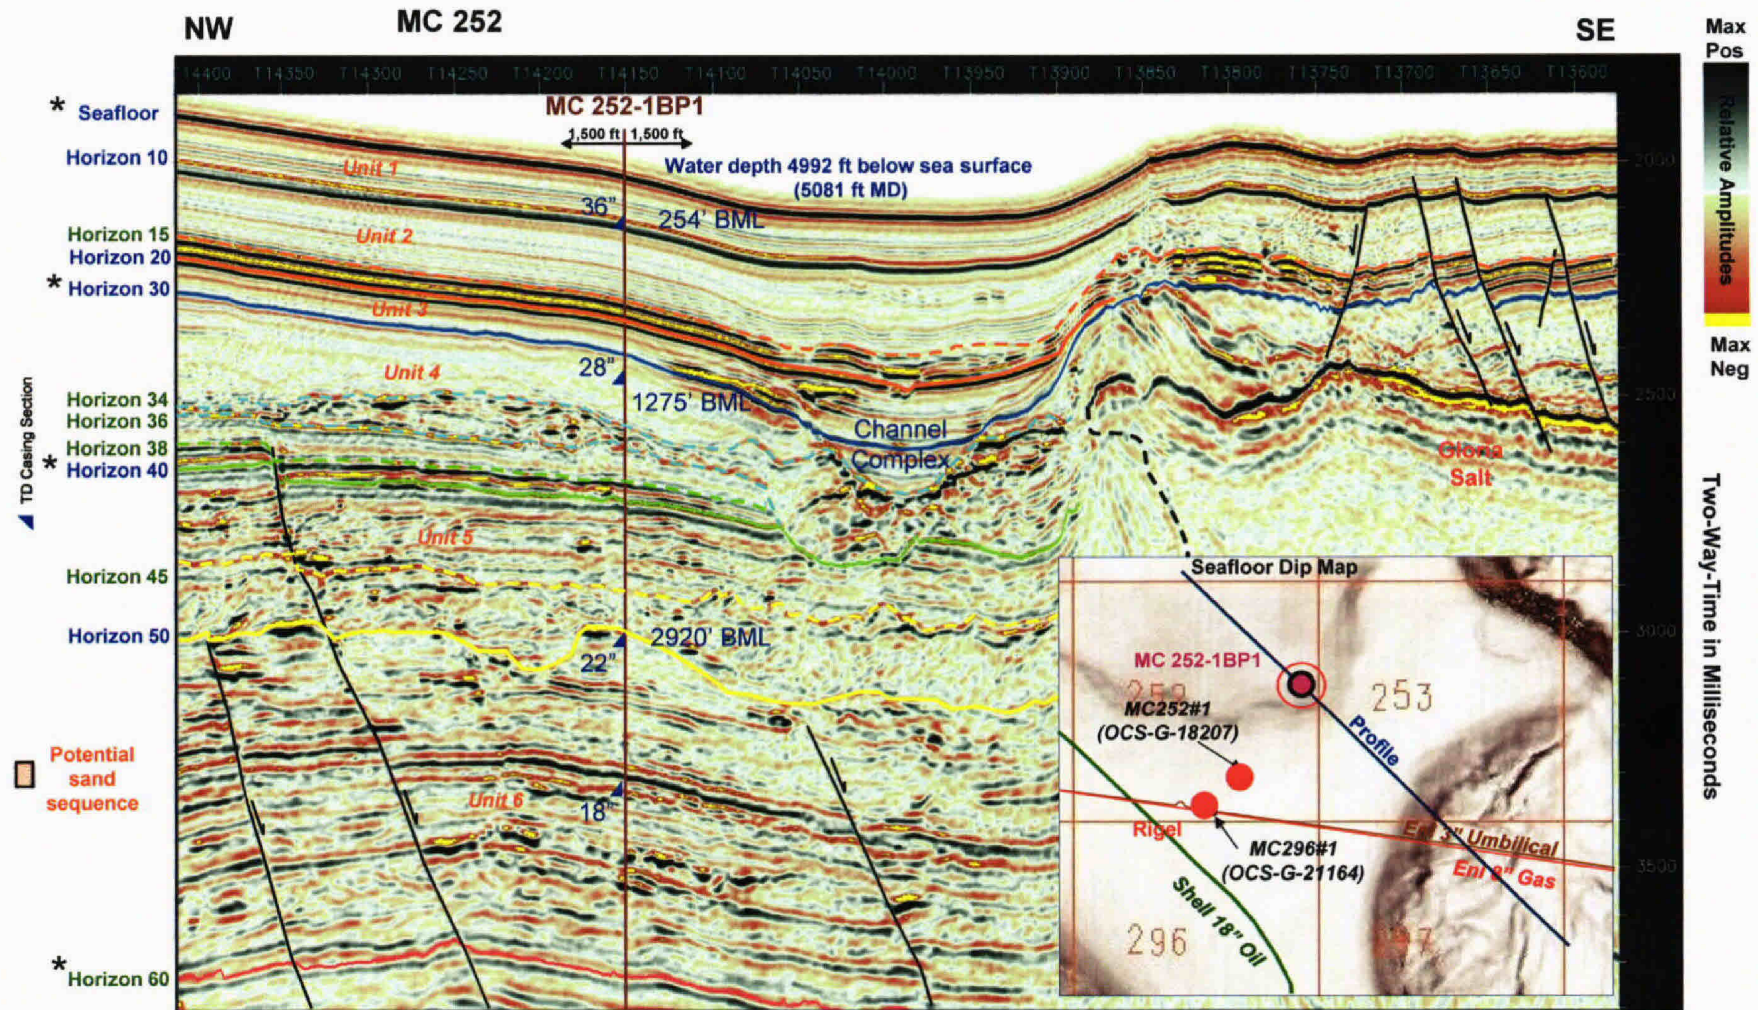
NW MC 252 SE

Max Pos
Relative Amplitudes
Max Neg

T14400 T14350 T14300 T14250 T14200 T14150 T14100 T14050 T14000 T13950 T13900 T13850 T13800 T13750 T13700 T13650 T13600

MC 252-1BP1
1,500 ft 1,500 ft
Water depth 4992 ft below sea surface (5081 ft MD)

* Seafloor
Horizon 10
Horizon 15
Horizon 20
* Horizon 30
Horizon 34
Horizon 36
Horizon 38
* Horizon 40
Horizon 45
Horizon 50
* Horizon 60

TD Casing Section

Potential sand sequence

Unit 1
Unit 2
Unit 3
Unit 4
Unit 5
Unit 6

36" 254' BML
28" 1275' BML
22" 2920' BML
18"

Channel Complex

Gloria Salt

2000
2500
3000
3500

Two-Way-Time in Milliseconds

Seafloor Dip Map
MC 252-1BP1
252
253
MC252#1 (OCS-G-18207)
Profile
Rigel
MC296#1 (OCS-G-21164)
Eni 3" Umbilical
Eni 8" Gas
Shell 18" Oil
296
297